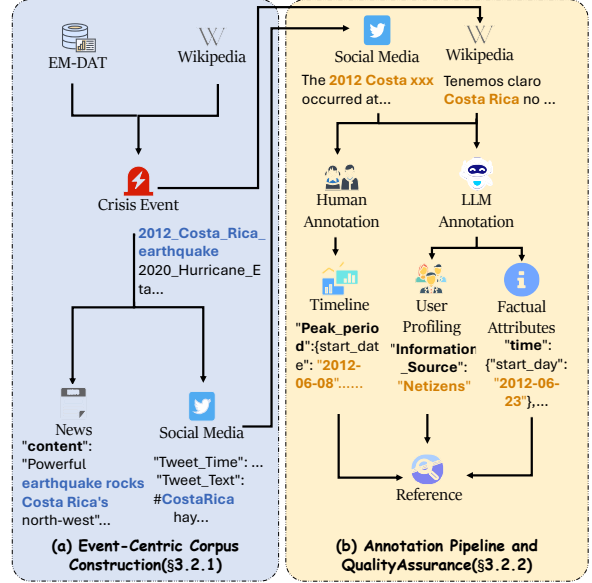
EM-DAT

Wikipedia

Crisis Event

2012_Costa_Rica_earthquake
2020_Hurricane_Eta...

News
"content": "Powerful earthquake rocks Costa Rica's north-west"...

Social Media
"Tweet_Time": ...
"Tweet_Text": #CostaRica hay...

(a) Event-Centric Corpus Construction(§3.2.1)

Social Media
The 2012 Costa xxx occurred at...

Wikipedia
Tenemos claro Costa Rica no ...

Human Annotation

LLM Annotation

Timeline
"Peak_period":{start_date": "2012-06-08"......

User Profiling
"Information_Source": "Netizens"

Factual Attributes
"time": {"start_day": "2012-06-23"},...

Reference

(b) Annotation Pipeline and QualityAssurance(§3.2.2)